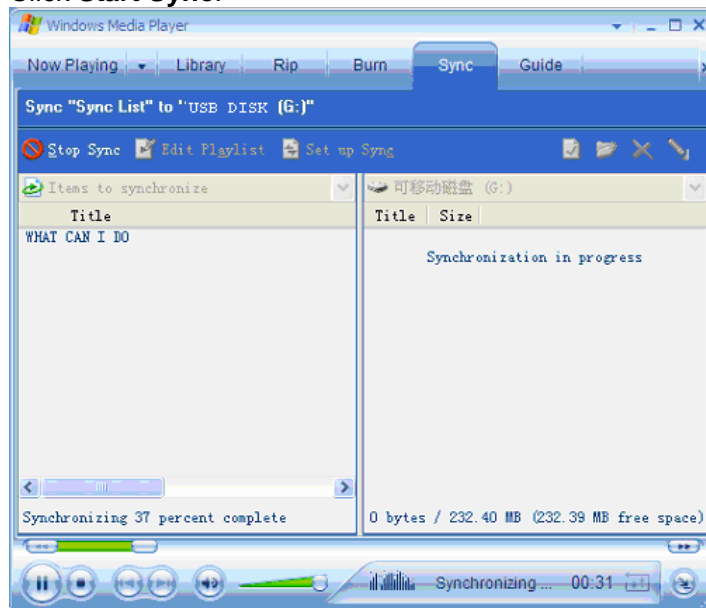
Windows Media Player

Now Playing | Library | Rip | Burn | Sync | Guide

Sync "Sync List" to "USB DISK (G:)"

Stop Sync  Edit Playlist  Set up Sync

Items to synchronize

Title

WHAT CAN I DO

Synchronizing 37 percent complete

可移动磁盘 (G:)

Title | Size

Synchronization in progress

0 bytes / 232.40 MB (232.39 MB free space)

Synchronizing ... 00:31